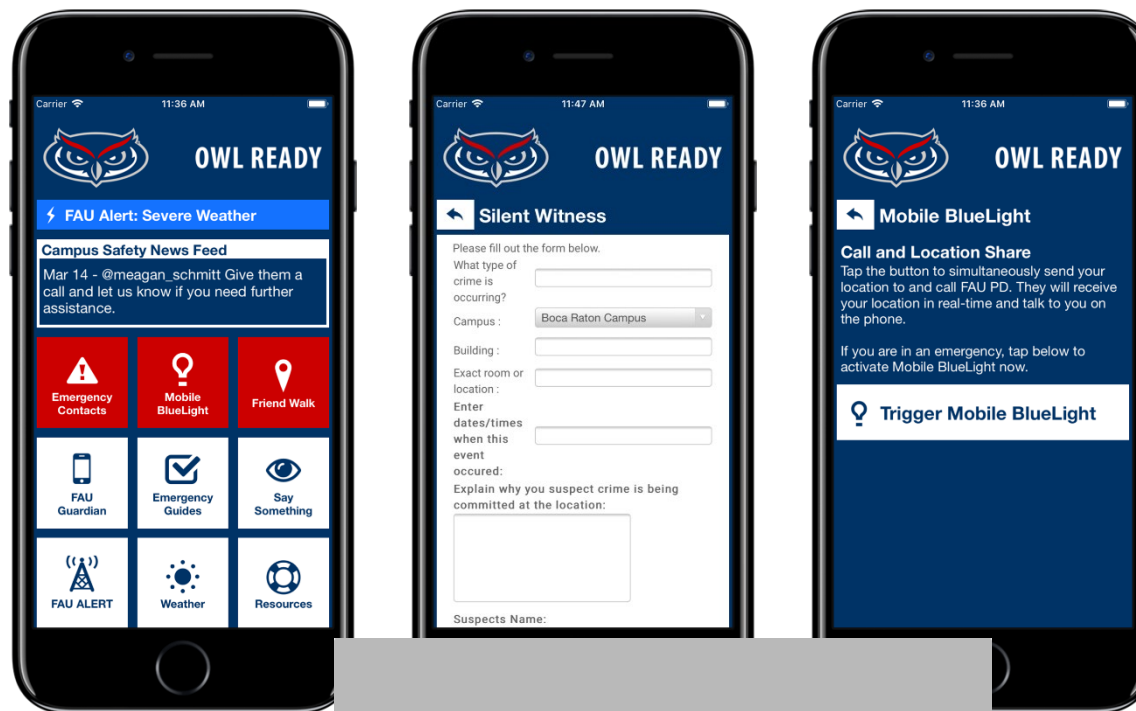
Carrier 11:36 AM

OWL READY

FAU Alert: Severe Weather

Campus Safety News Feed

Mar 14 - @meagan_schmitt Give them a call and let us know if you need further assistance.

Emergency Contacts

Mobile BlueLight

Friend Walk

FAU Guardian

Emergency Guides

Say Something

FAU ALERT

Weather

Resources

Carrier 11:47 AM

OWL READY

Silent Witness

Please fill out the form below.

What type of crime is occurring?

Campus : Boca Raton Campus

Building :

Exact room or location :

Enter dates/times when this event occured:

Explain why you suspect crime is being committed at the location:

Suspects Name:

Carrier 11:36 AM

OWL READY

Mobile BlueLight

Call and Location Share

Tap the button to simultaneously send your location to and call FAU PD. They will receive your location in real-time and talk to you on the phone.

If you are in an emergency, tap below to activate Mobile BlueLight now.

Trigger Mobile BlueLight